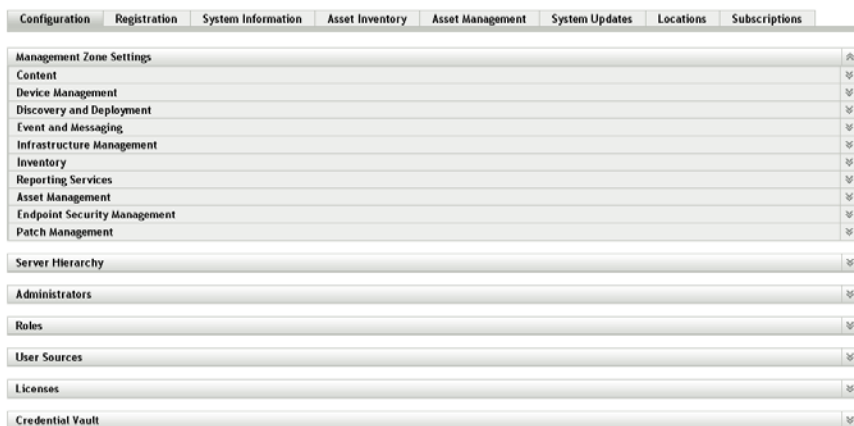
Configuration | Registration | System Information | Asset Inventory | Asset Management | System Updates | Locations | Subscriptions

Management Zone Settings
Content
Device Management
Discovery and Deployment
Event and Messaging
Infrastructure Management
Inventory
Reporting Services
Asset Management
Endpoint Security Management
Patch Management

Server Hierarchy

Administrators

Roles

User Sources

Licenses

Credential Vault